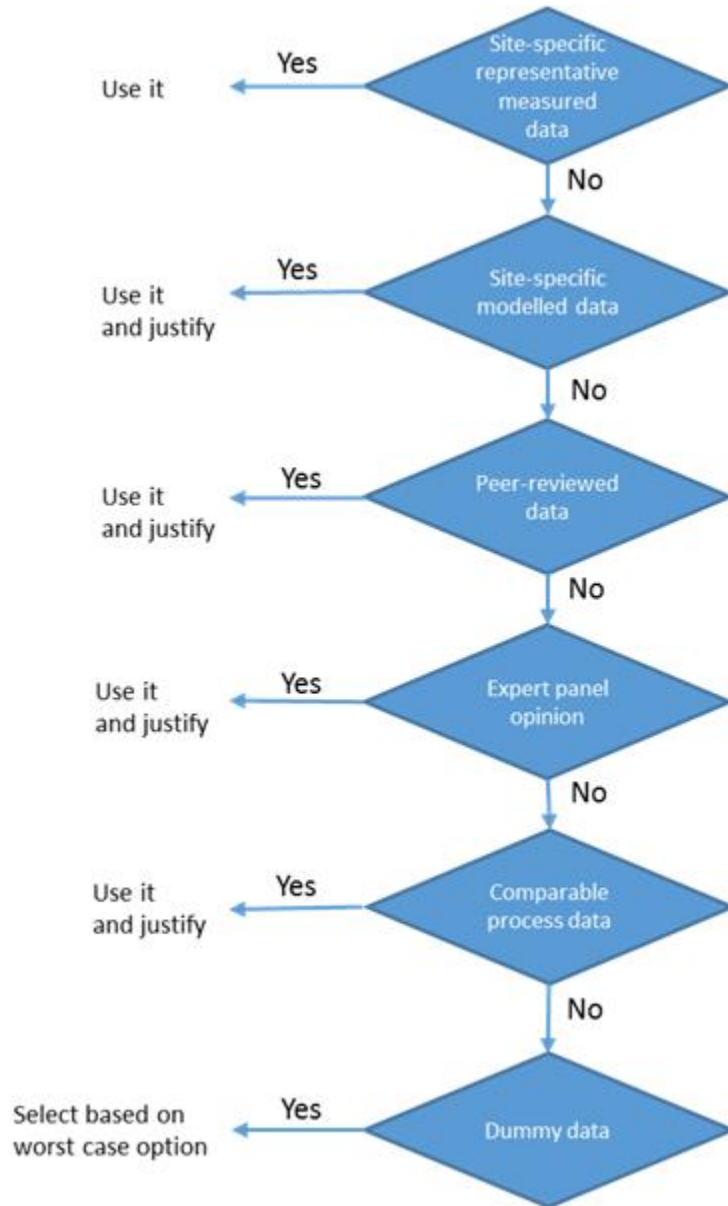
Site-specific representative measured data

Yes

Use it

No

Site-specific modelled data

Yes

Use it and justify

No

Peer-reviewed data

Yes

Use it and justify

No

Expert panel opinion

Yes

Use it and justify

No

Comparable process data

Yes

Use it and justify

No

Dummy data

Yes

Select based on worst case option